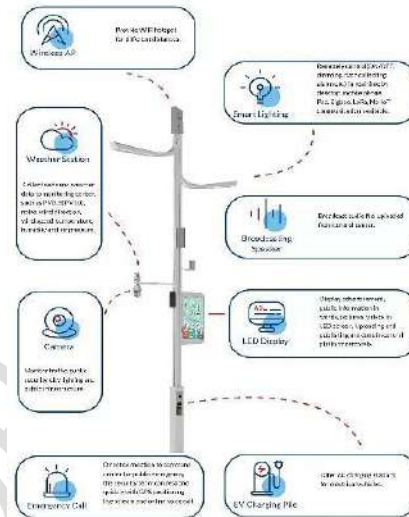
Wireless AP
Provide WiFi hotspot for life convenience.

Smart Lighting
Remotely control ON/OFF, dimming, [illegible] lighting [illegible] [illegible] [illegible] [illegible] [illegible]. Plc, Zigbee, LoRa, Nb-IoT communication methods.

Weather Station
Collect various weather data to monitoring center, such as PM2.5, PM10, noise, wind direction, wind speed, temperature, humidity and pressure.

Broadcasting Speaker
Broadcast audio file uploaded from control center.

Camera
Monitor traffic, public security, city lighting and public infrastructure.

LED Display
Display advertisement, public information, traffic, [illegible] etc. on LED screen. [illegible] and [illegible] of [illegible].

Emergency Call
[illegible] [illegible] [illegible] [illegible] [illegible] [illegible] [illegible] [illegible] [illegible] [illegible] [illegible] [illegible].

EV Charging Pile
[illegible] charging stations for electric vehicles.